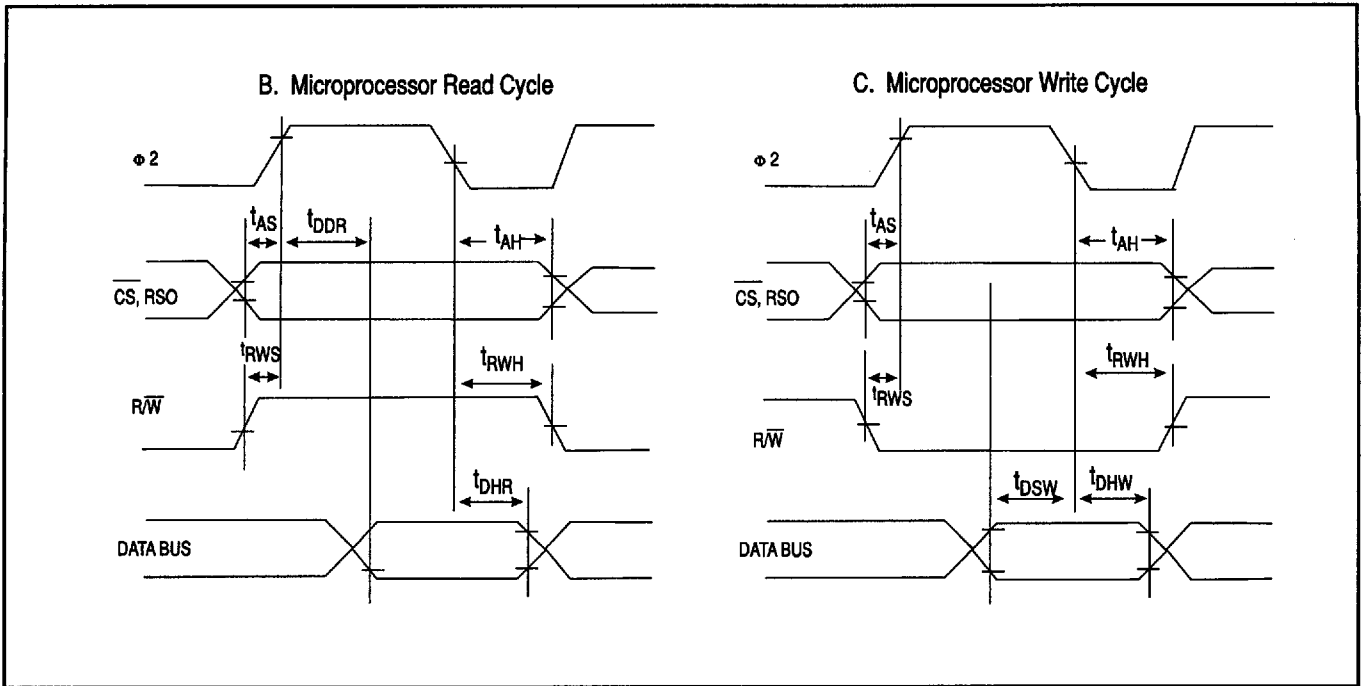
B. Microprocessor Read Cycle

$\Phi 2$

$t_{AS}$ $t_{DDR}$ $t_{AH}$

$\overline{CS}$, RSO

$t_{RWS}$ $t_{RWH}$

$R/\overline{W}$

$t_{DHR}$

DATA BUS

C. Microprocessor Write Cycle

$\Phi 2$

$t_{AS}$ $t_{AH}$

$\overline{CS}$, RSO

$t_{RWH}$

$t_{RWS}$

$R/\overline{W}$

$t_{DSW}$ $t_{DHW}$

DATA BUS